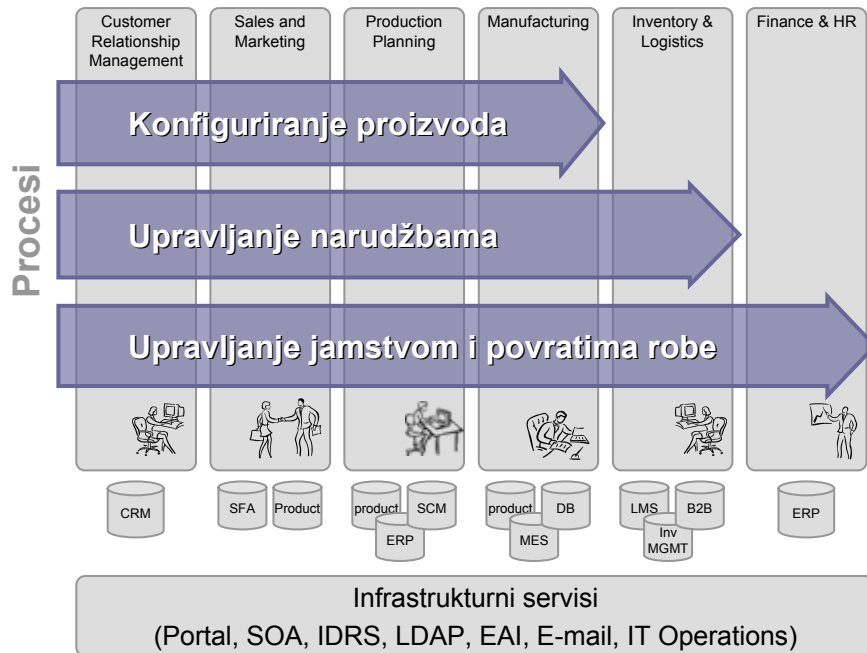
Customer Relationship Management

Sales and Marketing

Production Planning

Manufacturing

Inventory & Logistics

Finance & HR

Procesi

Konfiguriranje proizvoda

Upravljanje narudžbama

Upravljanje jamstvom i povratima robe

CRM

SFA

Product

product

SCM

ERP

product

DB

MES

LMS

B2B

Inv MGMT

ERP

Infrastrukturni servisi
(Portal, SOA, IDRS, LDAP, EAI, E-mail, IT Operations)